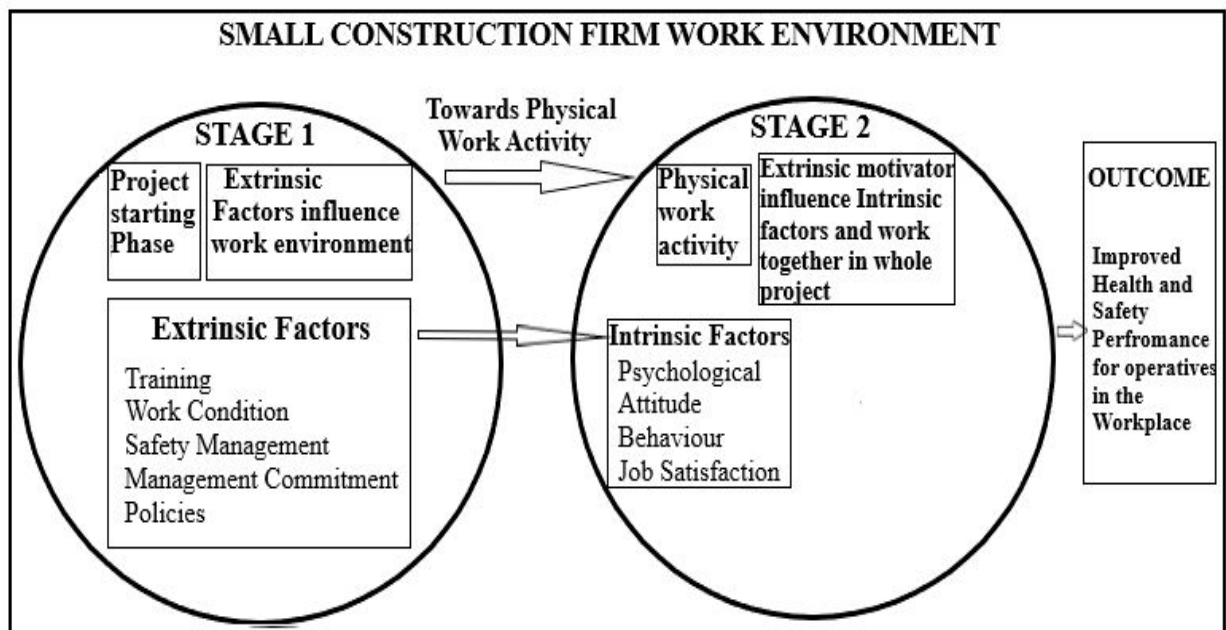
SMALL CONSTRUCTION FIRM WORK ENVIRONMENT

Towards Physical Work Activity

STAGE 1

Project starting Phase

Extrinsic Factors influence work environment

Extrinsic Factors

Training
Work Condition
Safety Management
Management Commitment
Policies

STAGE 2

Physical work activity

Extrinsic motivator influence Intrinsic factors and work together in whole project

Intrinsic Factors

Psychological
Attitude
Behaviour
Job Satisfaction

OUTCOME

Improved Health and Safety Perfromance for operatives in the Workplace